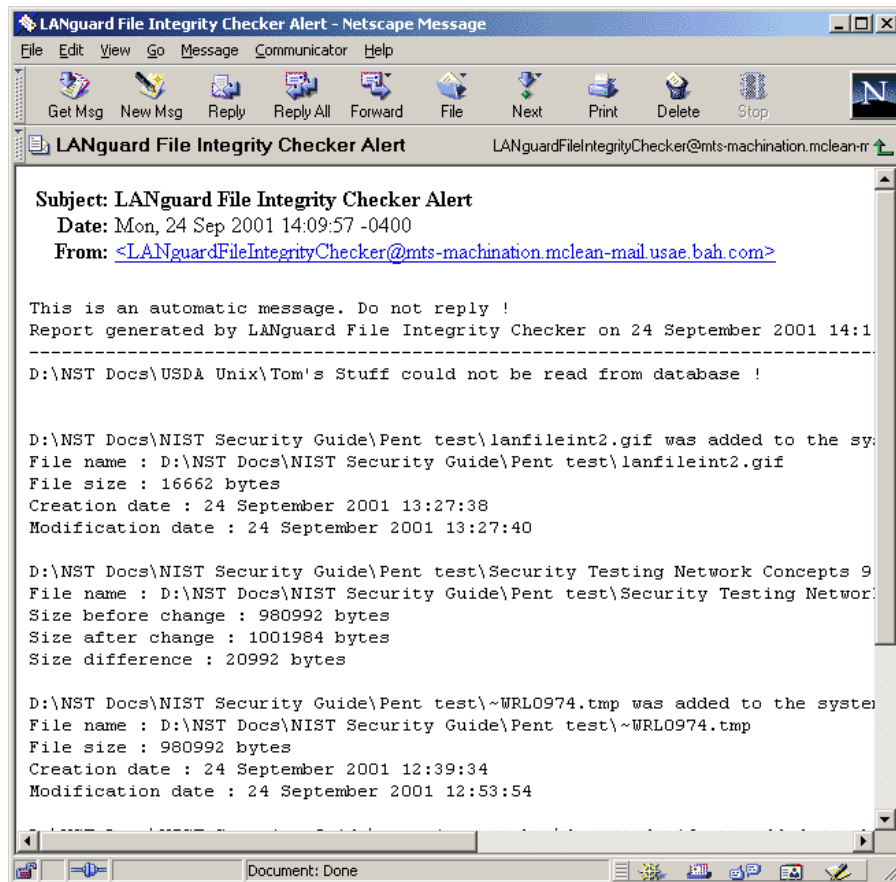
LANguard File Integrity Checker Alert - Netscape Message

File Edit View Go Message Communicator Help

Get Msg New Msg Reply Reply All Forward File Next Print Delete Stop

LANguard File Integrity Checker Alert LANguardFileIntegrityChecker@mts-machination.mclean-m

Subject: LANguard File Integrity Checker Alert
Date: Mon, 24 Sep 2001 14:09:57 -0400
From: <LANguardFileIntegrityChecker@mts-machination.mclean-mail.usae.bah.com>

This is an automatic message. Do not reply !
Report generated by LANguard File Integrity Checker on 24 September 2001 14:1
------------------------------------------------------------------------
D:\NST Docs\USDA Unix\Tom's Stuff could not be read from database !

D:\NST Docs\NIST Security Guide\Pent test\lanfileint2.gif was added to the sy
File name : D:\NST Docs\NIST Security Guide\Pent test\lanfileint2.gif
File size : 16662 bytes
Creation date : 24 September 2001 13:27:38
Modification date : 24 September 2001 13:27:40

D:\NST Docs\NIST Security Guide\Pent test\Security Testing Network Concepts 9
File name : D:\NST Docs\NIST Security Guide\Pent test\Security Testing Networ
Size before change : 980992 bytes
Size after change : 1001984 bytes
Size difference : 20992 bytes

D:\NST Docs\NIST Security Guide\Pent test\~WRL0974.tmp was added to the syste
File name : D:\NST Docs\NIST Security Guide\Pent test\~WRL0974.tmp
File size : 980992 bytes
Creation date : 24 September 2001 12:39:34
Modification date : 24 September 2001 12:53:54

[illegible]

Document: Done